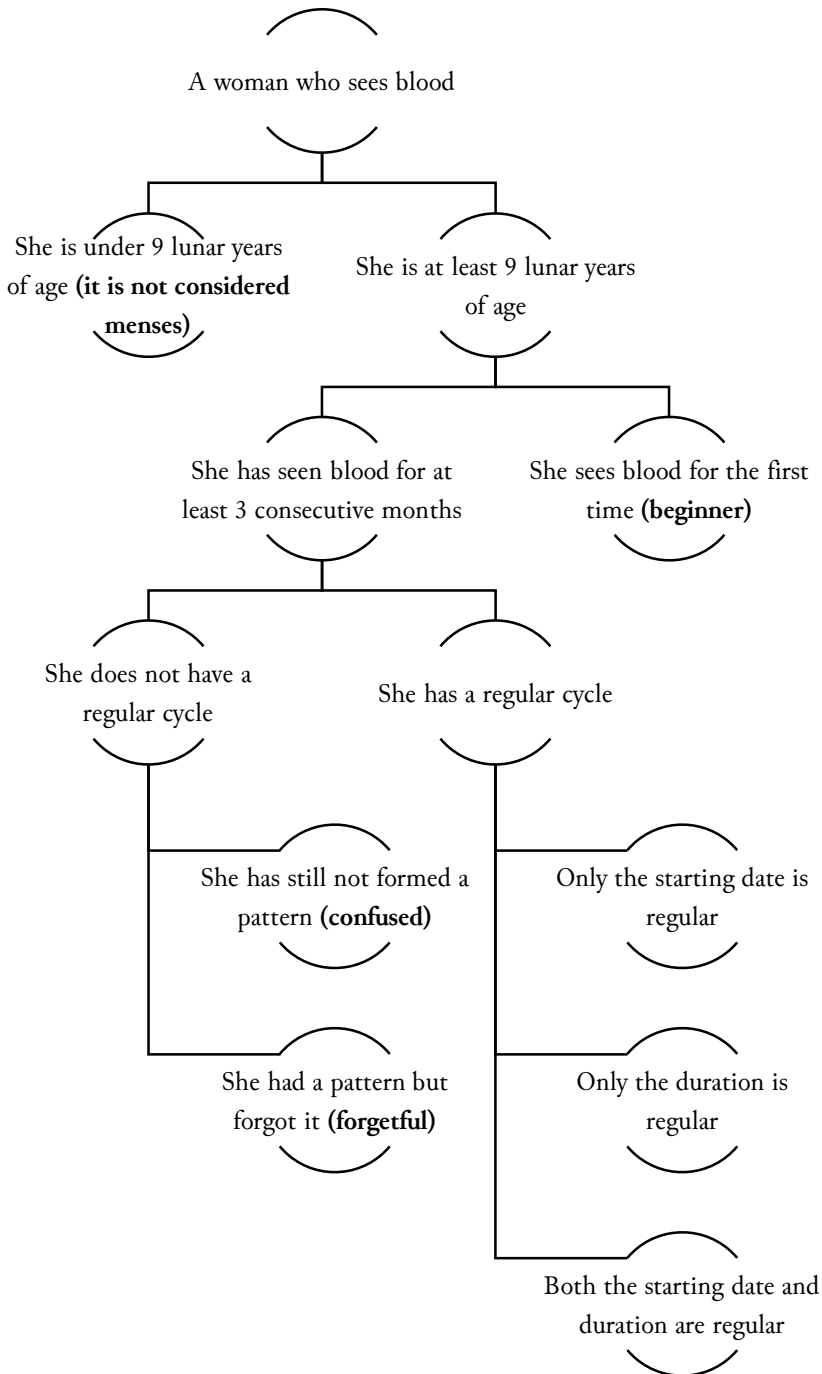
A woman who sees blood

She is under 9 lunar years of age **(it is not considered menses)**

She is at least 9 lunar years of age

She has seen blood for at least 3 consecutive months

She sees blood for the first time **(beginner)**

She does not have a regular cycle

She has a regular cycle

She has still not formed a pattern **(confused)**

She had a pattern but forgot it **(forgetful)**

Only the starting date is regular

Only the duration is regular

Both the starting date and duration are regular